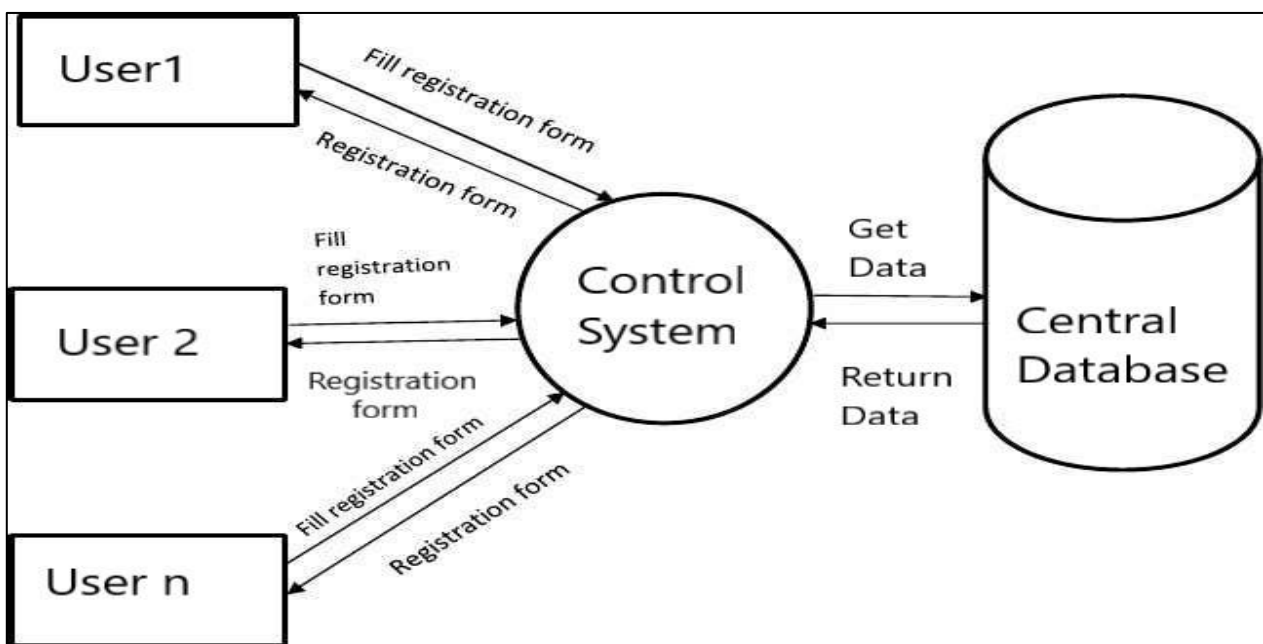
User1

Fill registration form

Registration form

Fill registration form

User 2

Registration form

Control System

Get Data

Return Data

Central Database

Fill registration form

Registration form

User n